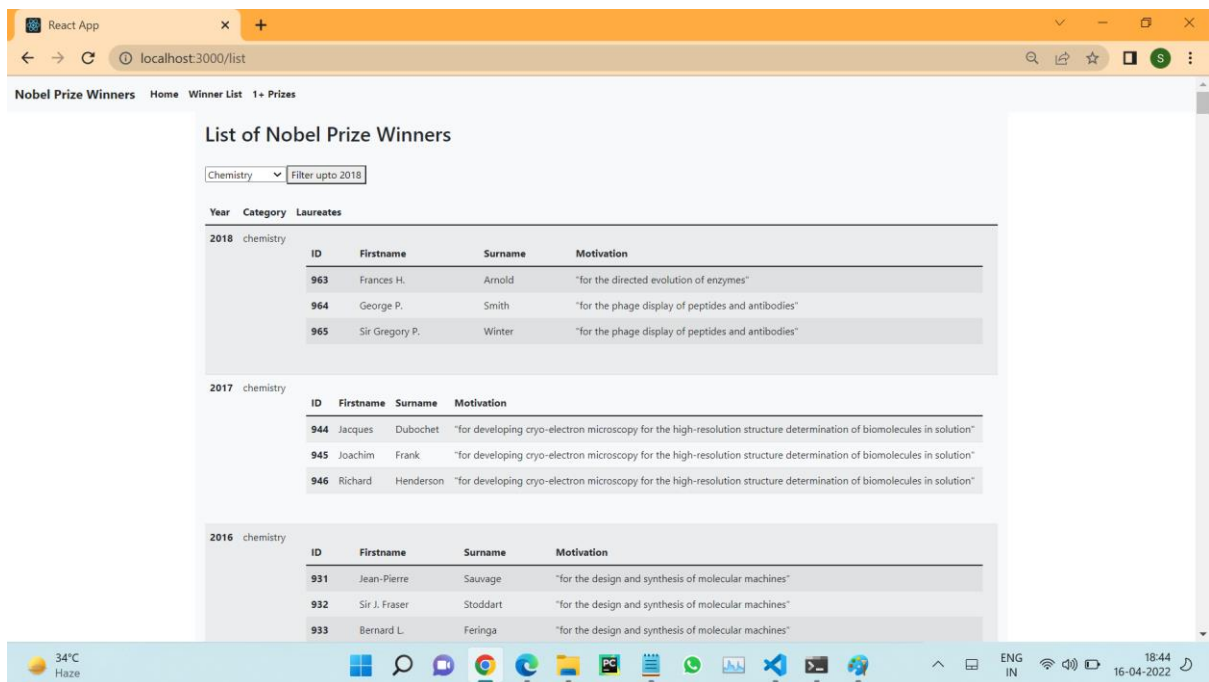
React App × +

localhost:3000/list

Nobel Prize Winners Home Winner List 1+ Prizes

List of Nobel Prize Winners

Chemistry Filter upto 2018

| Year | Category | Laureates |
|---|---|---|
| 2018 | chemistry | |

| ID | Firstname | Surname | Motivation |
|---|---|---|---|
| 963 | Frances H. | Arnold | "for the directed evolution of enzymes" |
| 964 | George P. | Smith | "for the phage display of peptides and antibodies" |
| 965 | Sir Gregory P. | Winter | "for the phage display of peptides and antibodies" |

2017 chemistry

| ID | Firstname | Surname | Motivation |
|---|---|---|---|
| 944 | Jacques | Dubochet | "for developing cryo-electron microscopy for the high-resolution structure determination of biomolecules in solution" |
| 945 | Joachim | Frank | "for developing cryo-electron microscopy for the high-resolution structure determination of biomolecules in solution" |
| 946 | Richard | Henderson | "for developing cryo-electron microscopy for the high-resolution structure determination of biomolecules in solution" |

2016 chemistry

| ID | Firstname | Surname | Motivation |
|---|---|---|---|
| 931 | Jean-Pierre | Sauvage | "for the design and synthesis of molecular machines" |
| 932 | Sir J. Fraser | Stoddart | "for the design and synthesis of molecular machines" |
| 933 | Bernard L. | Feringa | "for the design and synthesis of molecular machines" |

34°C Haze

ENG IN 18:44 16-04-2022